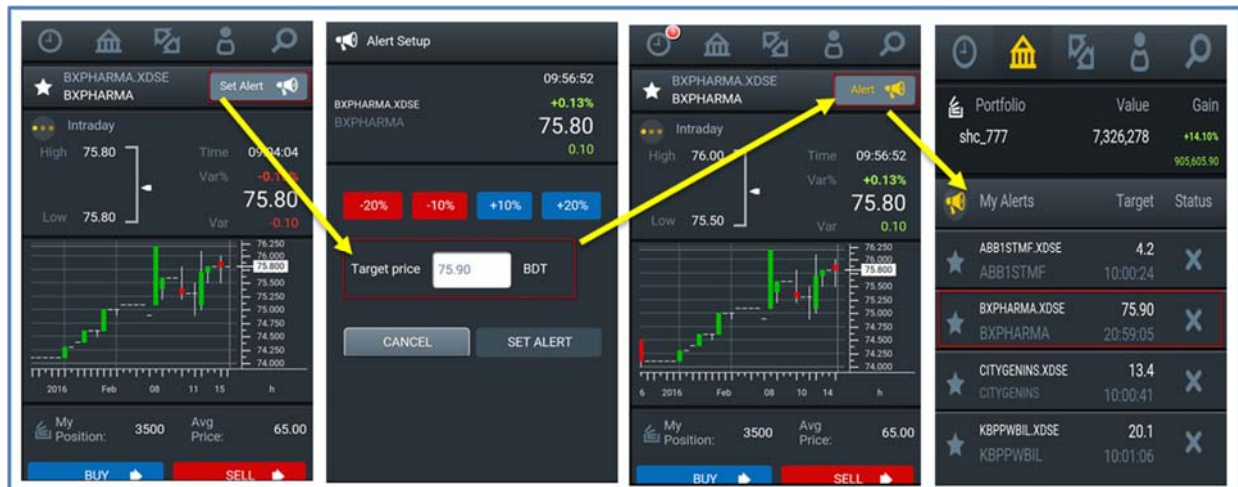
BXPHARMA.XDSE
BXPHARMA
Set Alert

Intraday
High 75.80
Low 75.80
Time 09:04:04
Var% -0.1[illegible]
75.80
Var -0.10

76.250
76.000
75.800
75.500
75.250
75.000
74.750
74.500
74.250
74.000
2016 Feb 08 11 15 h

My Position: 3500
Avg Price: 65.00
BUY
SELL

Alert Setup
09:56:52
BXPHARMA.XDSE
BXPHARMA
+0.13%
75.80
0.10
-20% -10% +10% +20%
Target price 75.90 BDT
CANCEL
SET ALERT

BXPHARMA.XDSE
BXPHARMA
Alert
Intraday
High 76.00
Low 75.50
Time 09:56:52
Var% +0.13%
75.80
Var 0.10
76.250
76.000
75.800
75.500
75.250
75.000
74.750
74.500
74.250
74.000
6 2016 Feb 08 10 14 h
My Position: 3500
Avg Price: 65.00
BUY
SELL

Portfolio Value Gain
shc_777 7,326,278 +14.10% 905,605.90
My Alerts Target Status

| | | |
|---|---|---|
| ABB1STMF.XDSE ABB1STMF | 4.2 10:00:24 | X |
| BXPHARMA.XDSE BXPHARMA | 75.90 20:59:05 | X |
| CITYGENINS.XDSE CITYGENINS | 13.4 10:00:41 | X |
| KBPPWBIL.XDSE KBPPWBIL | 20.1 10:01:06 | X |